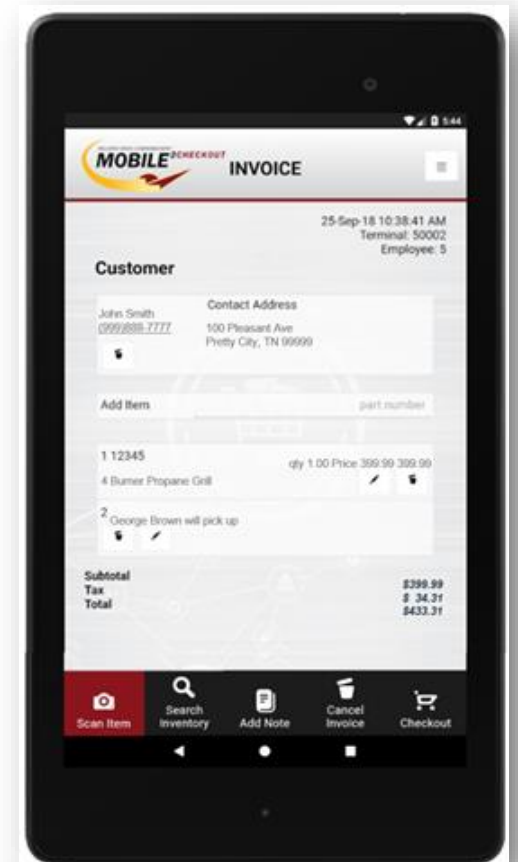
5:44

MOBILE 2CHECKOUT INVOICE

25-Sep-18 10:38:41 AM
Terminal: 50002
Employee: 5

Customer

John Smith
(999)888-7777

Contact Address
100 Pleasant Ave
Pretty City, TN 99999

Add Item
part number

1 12345
qty 1.00 Price 399.99 399.99
4 Burner Propane Grill

2 George Brown will pick up

Subtotal $399.99
Tax $ 34.31
Total $433.31

Scan Item
Search Inventory
Add Note
Cancel Invoice
Checkout